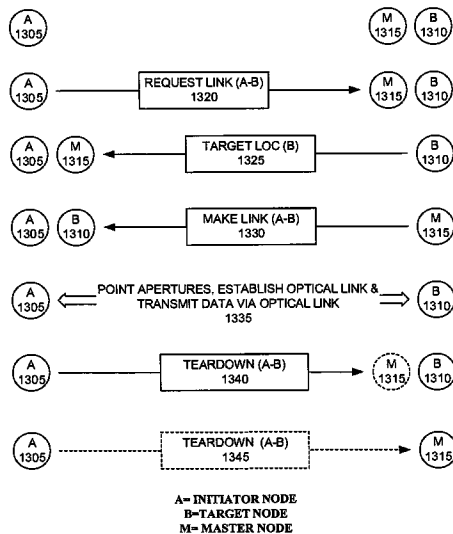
A 1305

M 1315 B 1310

A 1305 REQUEST LINK (A-B) 1320 M 1315 B 1310

A 1305 M 1315 TARGET LOC (B) 1325 B 1310

A 1305 B 1310 MAKE LINK (A-B) 1330 M 1315

A 1305 POINT APERTURES, ESTABLISH OPTICAL LINK & TRANSMIT DATA VIA OPTICAL LINK 1335 B 1310

A 1305 TEARDOWN (A-B) 1340 M 1315 B 1310

A 1305 TEARDOWN (A-B) 1345 M 1315

A= INITIATOR NODE
B=TARGET NODE
M= MASTER NODE